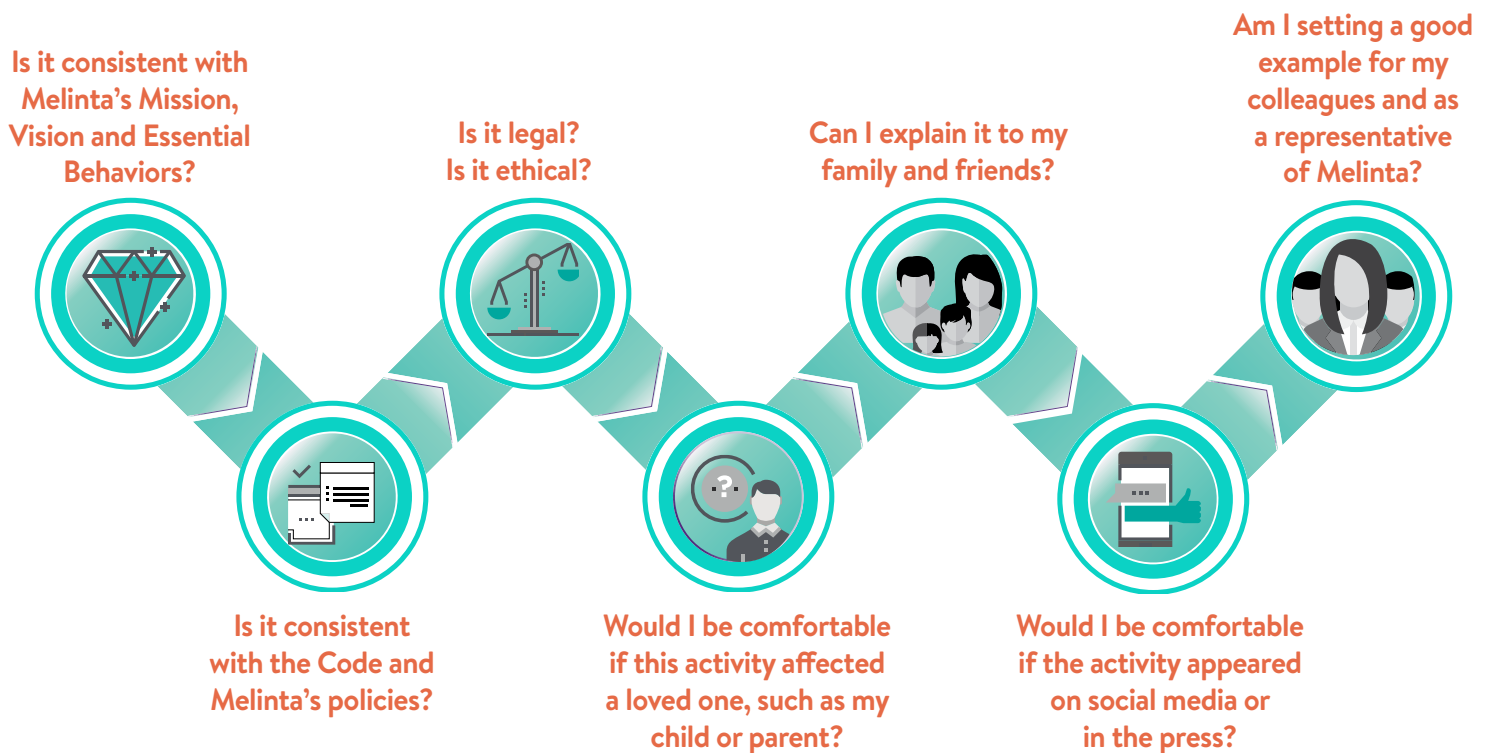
Is it consistent with Melinta's Mission, Vision and Essential Behaviors?

Is it consistent with the Code and Melinta's policies?

Is it legal? Is it ethical?

Would I be comfortable if this activity affected a loved one, such as my child or parent?

Can I explain it to my family and friends?

Would I be comfortable if the activity appeared on social media or in the press?

Am I setting a good example for my colleagues and as a representative of Melinta?